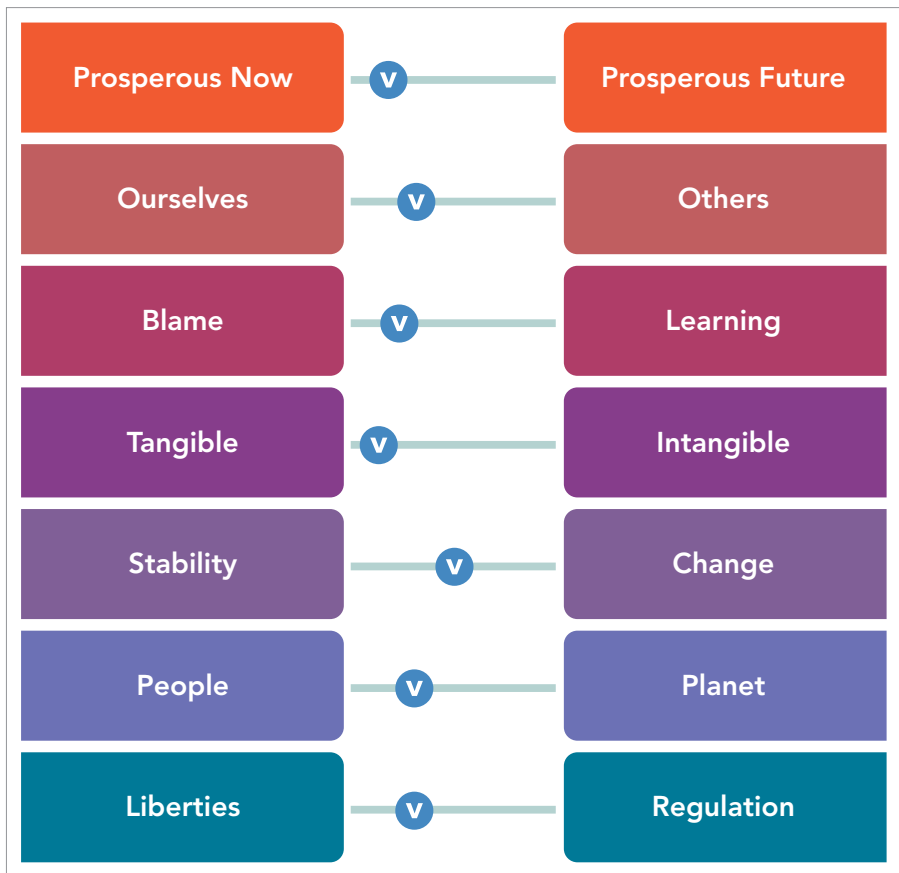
| | | |
|---|---|---|
| Prosperous Now | v | Prosperous Future |
| Ourselves | v | Others |
| Blame | v | Learning |
| Tangible | v | Intangible |
| Stability | v | Change |
| People | v | Planet |
| Liberties | v | Regulation |